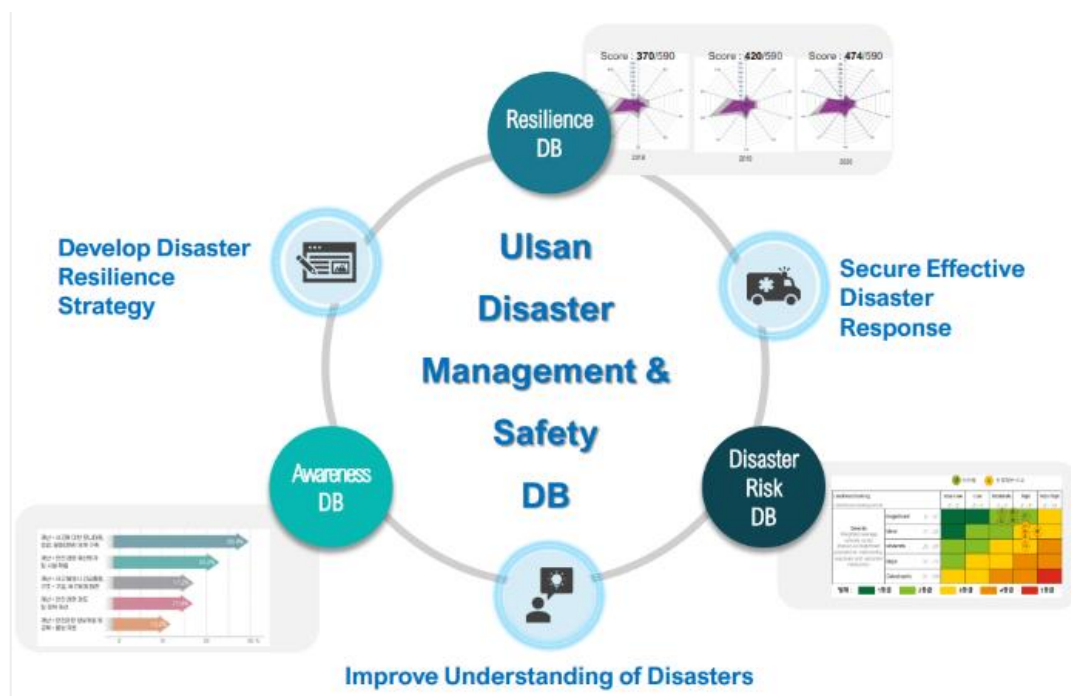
Score : 370/590

Score : 420/590

Score : 474/590

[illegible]

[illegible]

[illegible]

Resilience DB

Develop Disaster Resilience Strategy

Ulsan Disaster Management & Safety DB

Secure Effective Disaster Response

Awareness DB

Disaster Risk DB

Improve Understanding of Disasters

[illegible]